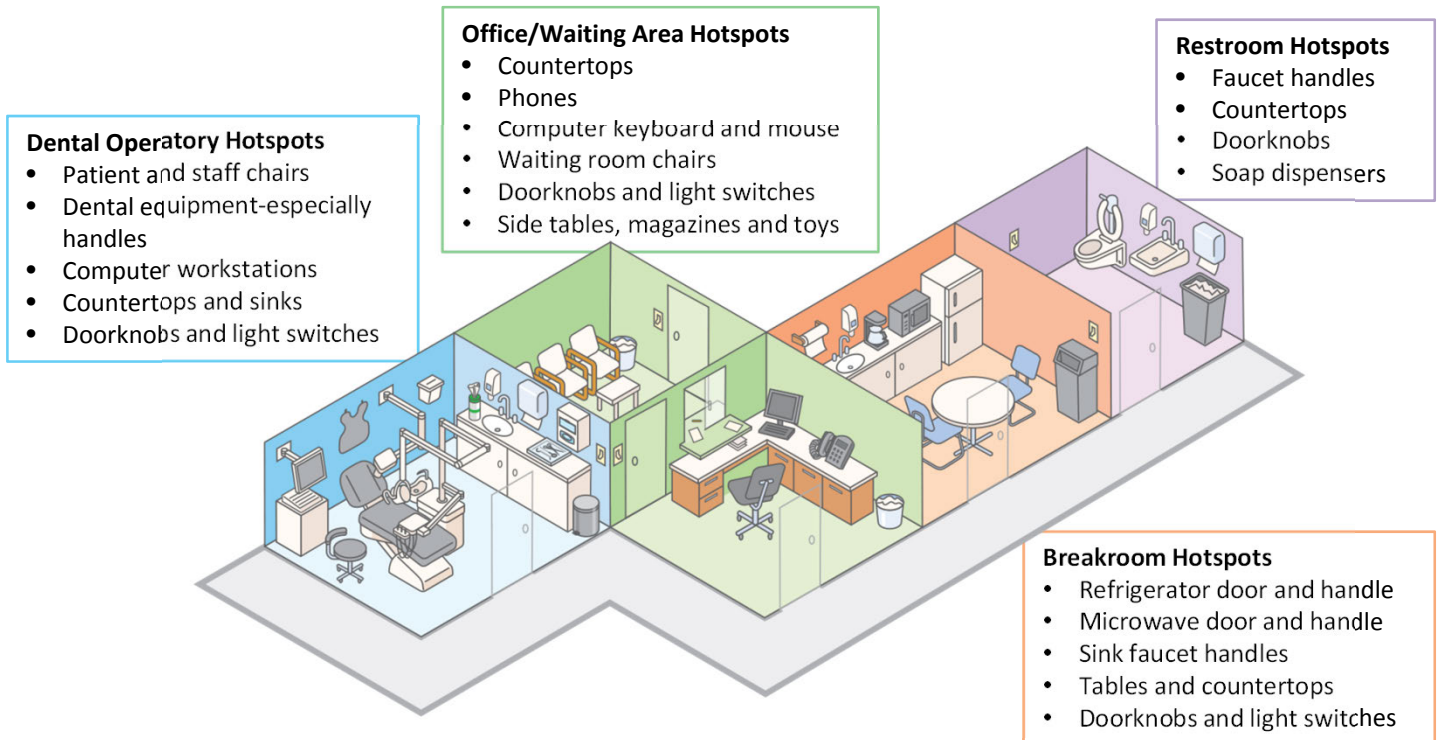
Dental Operatory Hotspots
- Patient and staff chairs
- Dental equipment-especially handles
- Computer workstations
- Countertops and sinks
- Doorknobs and light switches

Office/Waiting Area Hotspots
- Countertops
- Phones
- Computer keyboard and mouse
- Waiting room chairs
- Doorknobs and light switches
- Side tables, magazines and toys

Restroom Hotspots
- Faucet handles
- Countertops
- Doorknobs
- Soap dispensers

Breakroom Hotspots
- Refrigerator door and handle
- Microwave door and handle
- Sink faucet handles
- Tables and countertops
- Doorknobs and light switches